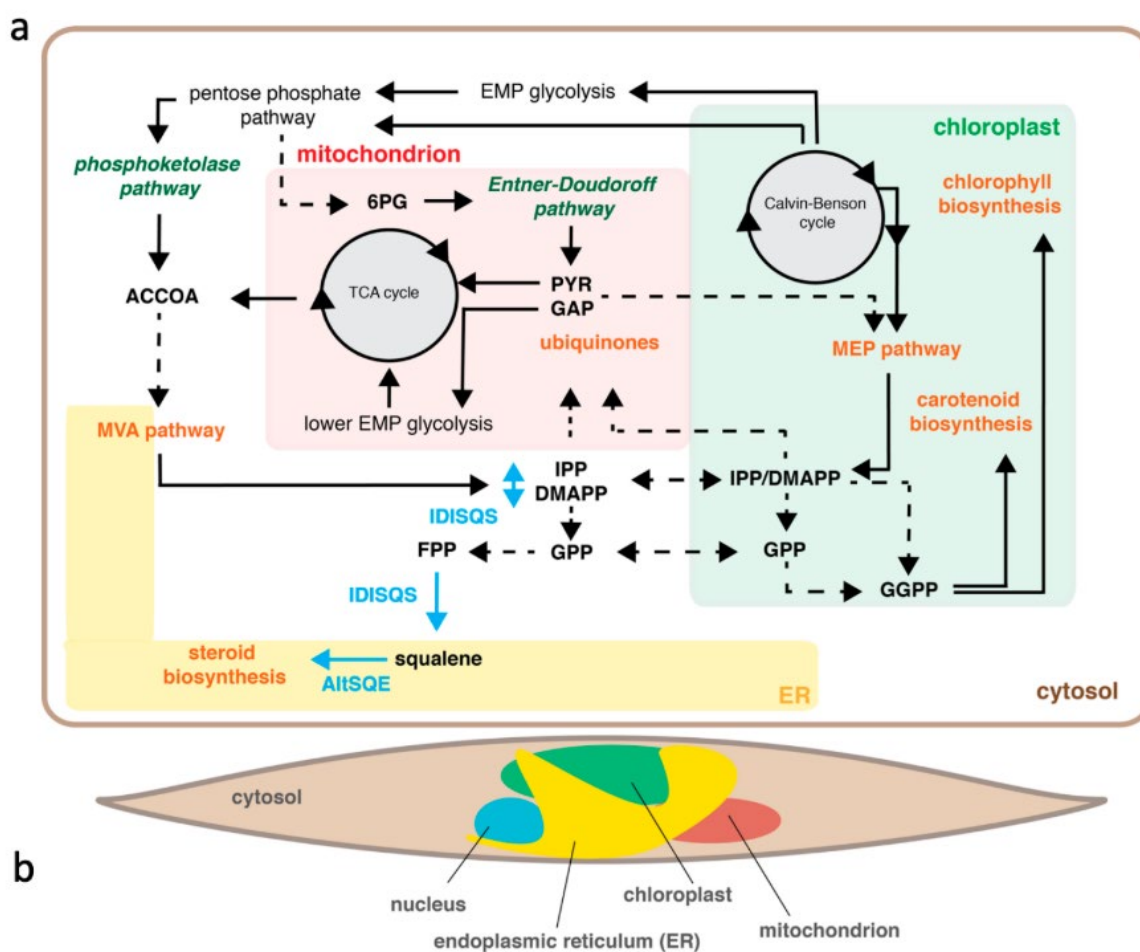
a

EMP glycolysis

pentose phosphate pathway

chloroplast

phosphoketolase pathway

mitochondrion

6PG

Entner-Doudoroff pathway

Calvin-Benson cycle

chlorophyll biosynthesis

TCA cycle

PYR

GAP

ACCOA

ubiquinones

MEP pathway

lower EMP glycolysis

MVA pathway

carotenoid biosynthesis

IPP
DMAPP

IPP/DMAPP

IDISQS

FPP

GPP

GPP

GGPP

IDISQS

steroid biosynthesis

squalene

AltSQE

ER

cytosol

cytosol

b

nucleus

endoplasmic reticulum (ER)

chloroplast

mitochondrion